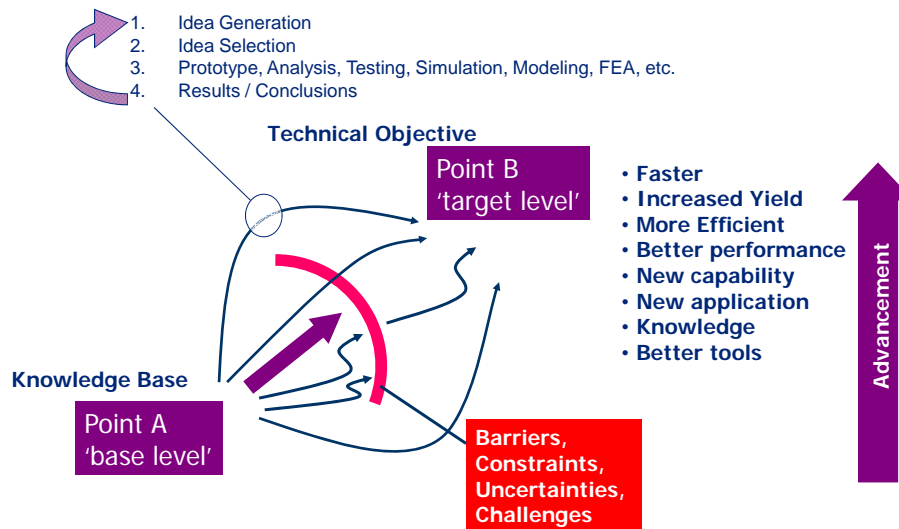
1. Idea Generation
2. Idea Selection
3. Prototype, Analysis, Testing, Simulation, Modeling, FEA, etc.
4. Results / Conclusions

Technical Objective

Point B
'target level'

• Faster
• Increased Yield
• More Efficient
• Better performance
• New capability
• New application
• Knowledge
• Better tools

Advancement

Knowledge Base

Point A
'base level'

Barriers,
Constraints,
Uncertainties,
Challenges